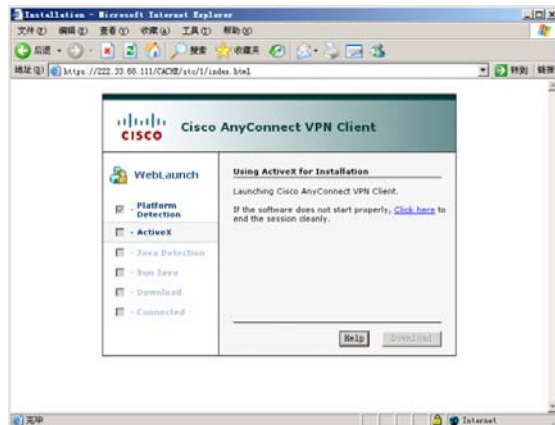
Installation - Microsoft Internet Explorer

文件(F) 编辑(E) 查看(V) 收藏(A) 工具(T) 帮助(H)

后退 搜索 收藏夹

地址(D) https://222.33.68.111/CACHE/stc/1/index.html

转到 链接

CISCO Cisco AnyConnect VPN Client

WebLaunch

Platform Detection

- ActiveX

- Java Detection

- Sun Java

- Download

- Connected

Using ActiveX for Installation

Launching Cisco AnyConnect VPN Client.

If the software does not start properly, Click here to end the session cleanly.

Help

Download

完毕

Internet